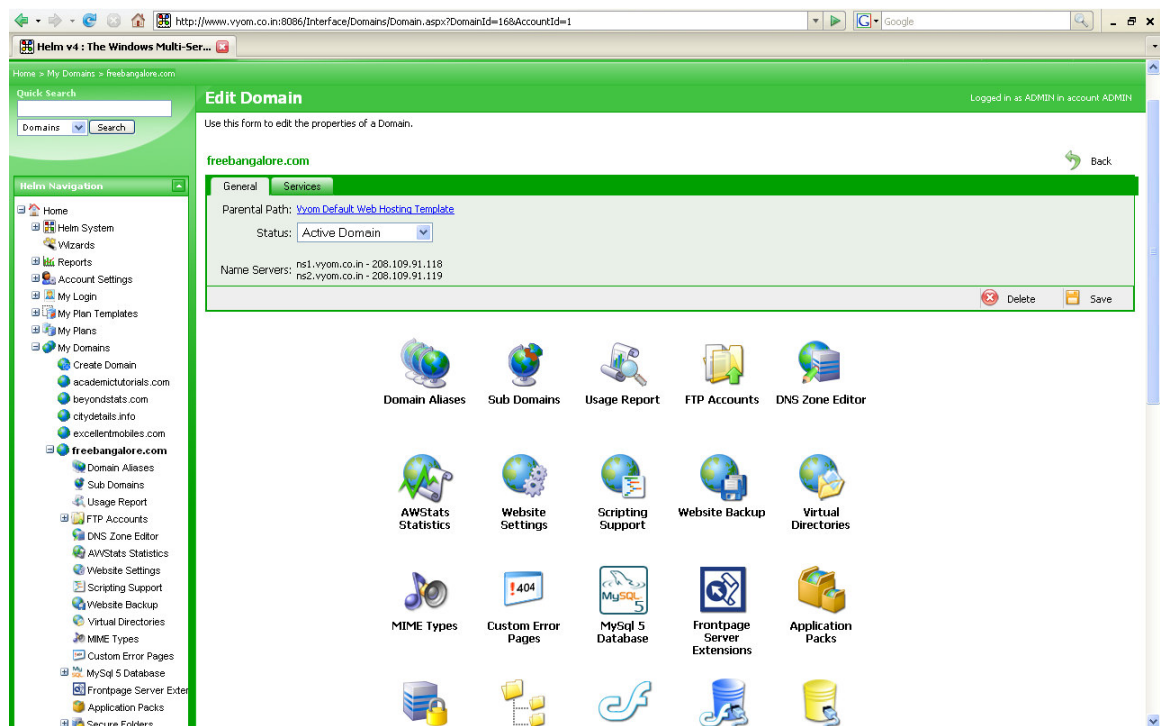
http://www.vyom.co.in:8086/Interface/Domains/Domain.aspx?DomainId=168&AccountId=1

Google

Helm v4 : The Windows Multi-Ser...

Home > My Domains > freebangalore.com

Quick Search

Domains Search

Helm Navigation

Home
Helm System
Wizards
Reports
Account Settings
My Login
My Plan Templates
My Plans
My Domains
Create Domain
academictutorials.com
beyondstats.com
citydetails.info
excellentmobiles.com
freebangalore.com
Domain Aliases
Sub Domains
Usage Report
FTP Accounts
DNS Zone Editor
AWStats Statistics
Website Settings
Scripting Support
Website Backup
Virtual Directories
MIME Types
Custom Error Pages
MySql 5 Database
Frontpage Server Exter
Application Packs
Secure Folders

Edit Domain

Logged in as ADMIN in account ADMIN

Use this form to edit the properties of a Domain.

freebangalore.com

Back

General Services

Parental Path: Vyom Default Web Hosting Template

Status: Active Domain

Name Servers: ns1.vyom.co.in - 208.109.91.118
ns2.vyom.co.in - 208.109.91.119

Delete Save

Domain Aliases
Sub Domains
Usage Report
FTP Accounts
DNS Zone Editor

AWStats Statistics
Website Settings
Scripting Support
Website Backup
Virtual Directories

MIME Types
!404
Custom Error Pages
MySQL 5
MySql 5 Database
Frontpage Server Extensions
Application Packs